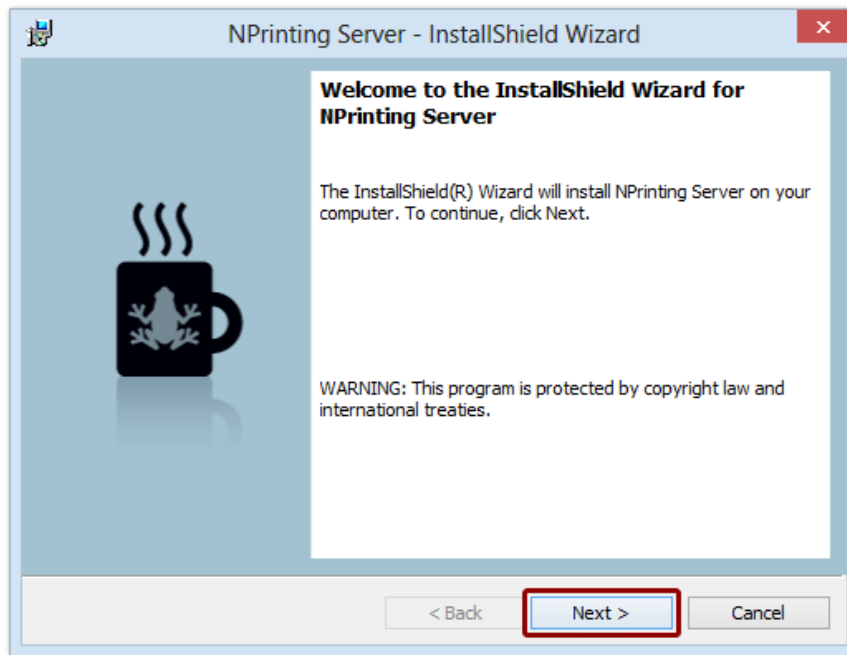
NPrinting Server - InstallShield Wizard

Welcome to the InstallShield Wizard for NPrinting Server

The InstallShield(R) Wizard will install NPrinting Server on your computer. To continue, click Next.

WARNING: This program is protected by copyright law and international treaties.

< Back

Next >

Cancel